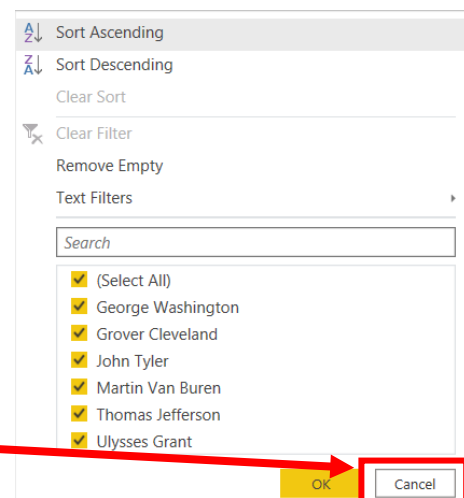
Sort Ascending
Sort Descending
Clear Sort
Clear Filter
Remove Empty
Text Filters
Search
(Select All)
George Washington
Grover Cleveland
John Tyler
Martin Van Buren
Thomas Jefferson
Ulysses Grant
OK
Cancel